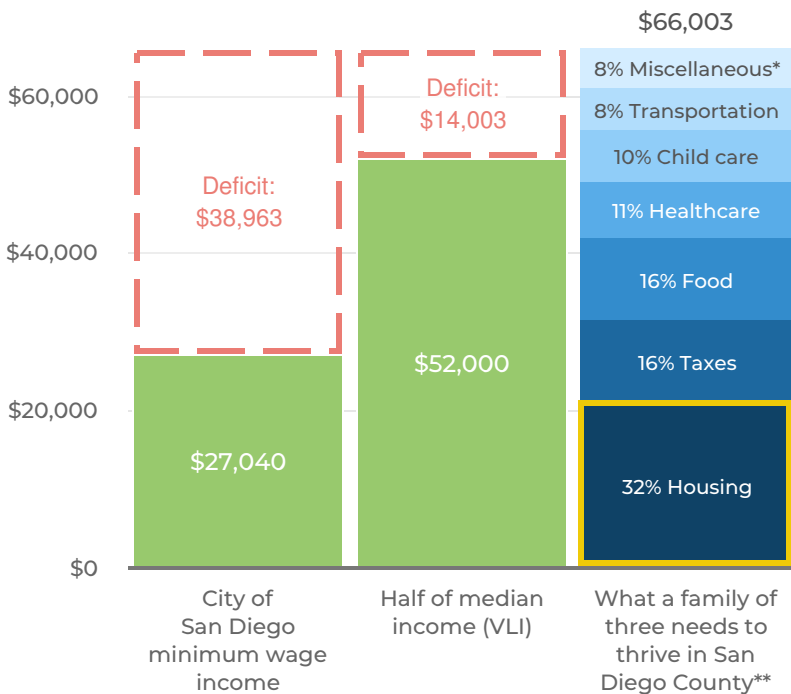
$66,003

$60,000

$40,000

$20,000

$0

Deficit: $38,963

$27,040

Deficit: $14,003

$52,000

8% Miscellaneous*

8% Transportation

10% Child care

11% Healthcare

16% Food

16% Taxes

32% Housing

City of San Diego minimum wage income

Half of median income (VLI)

What a family of three needs to thrive in San Diego County**